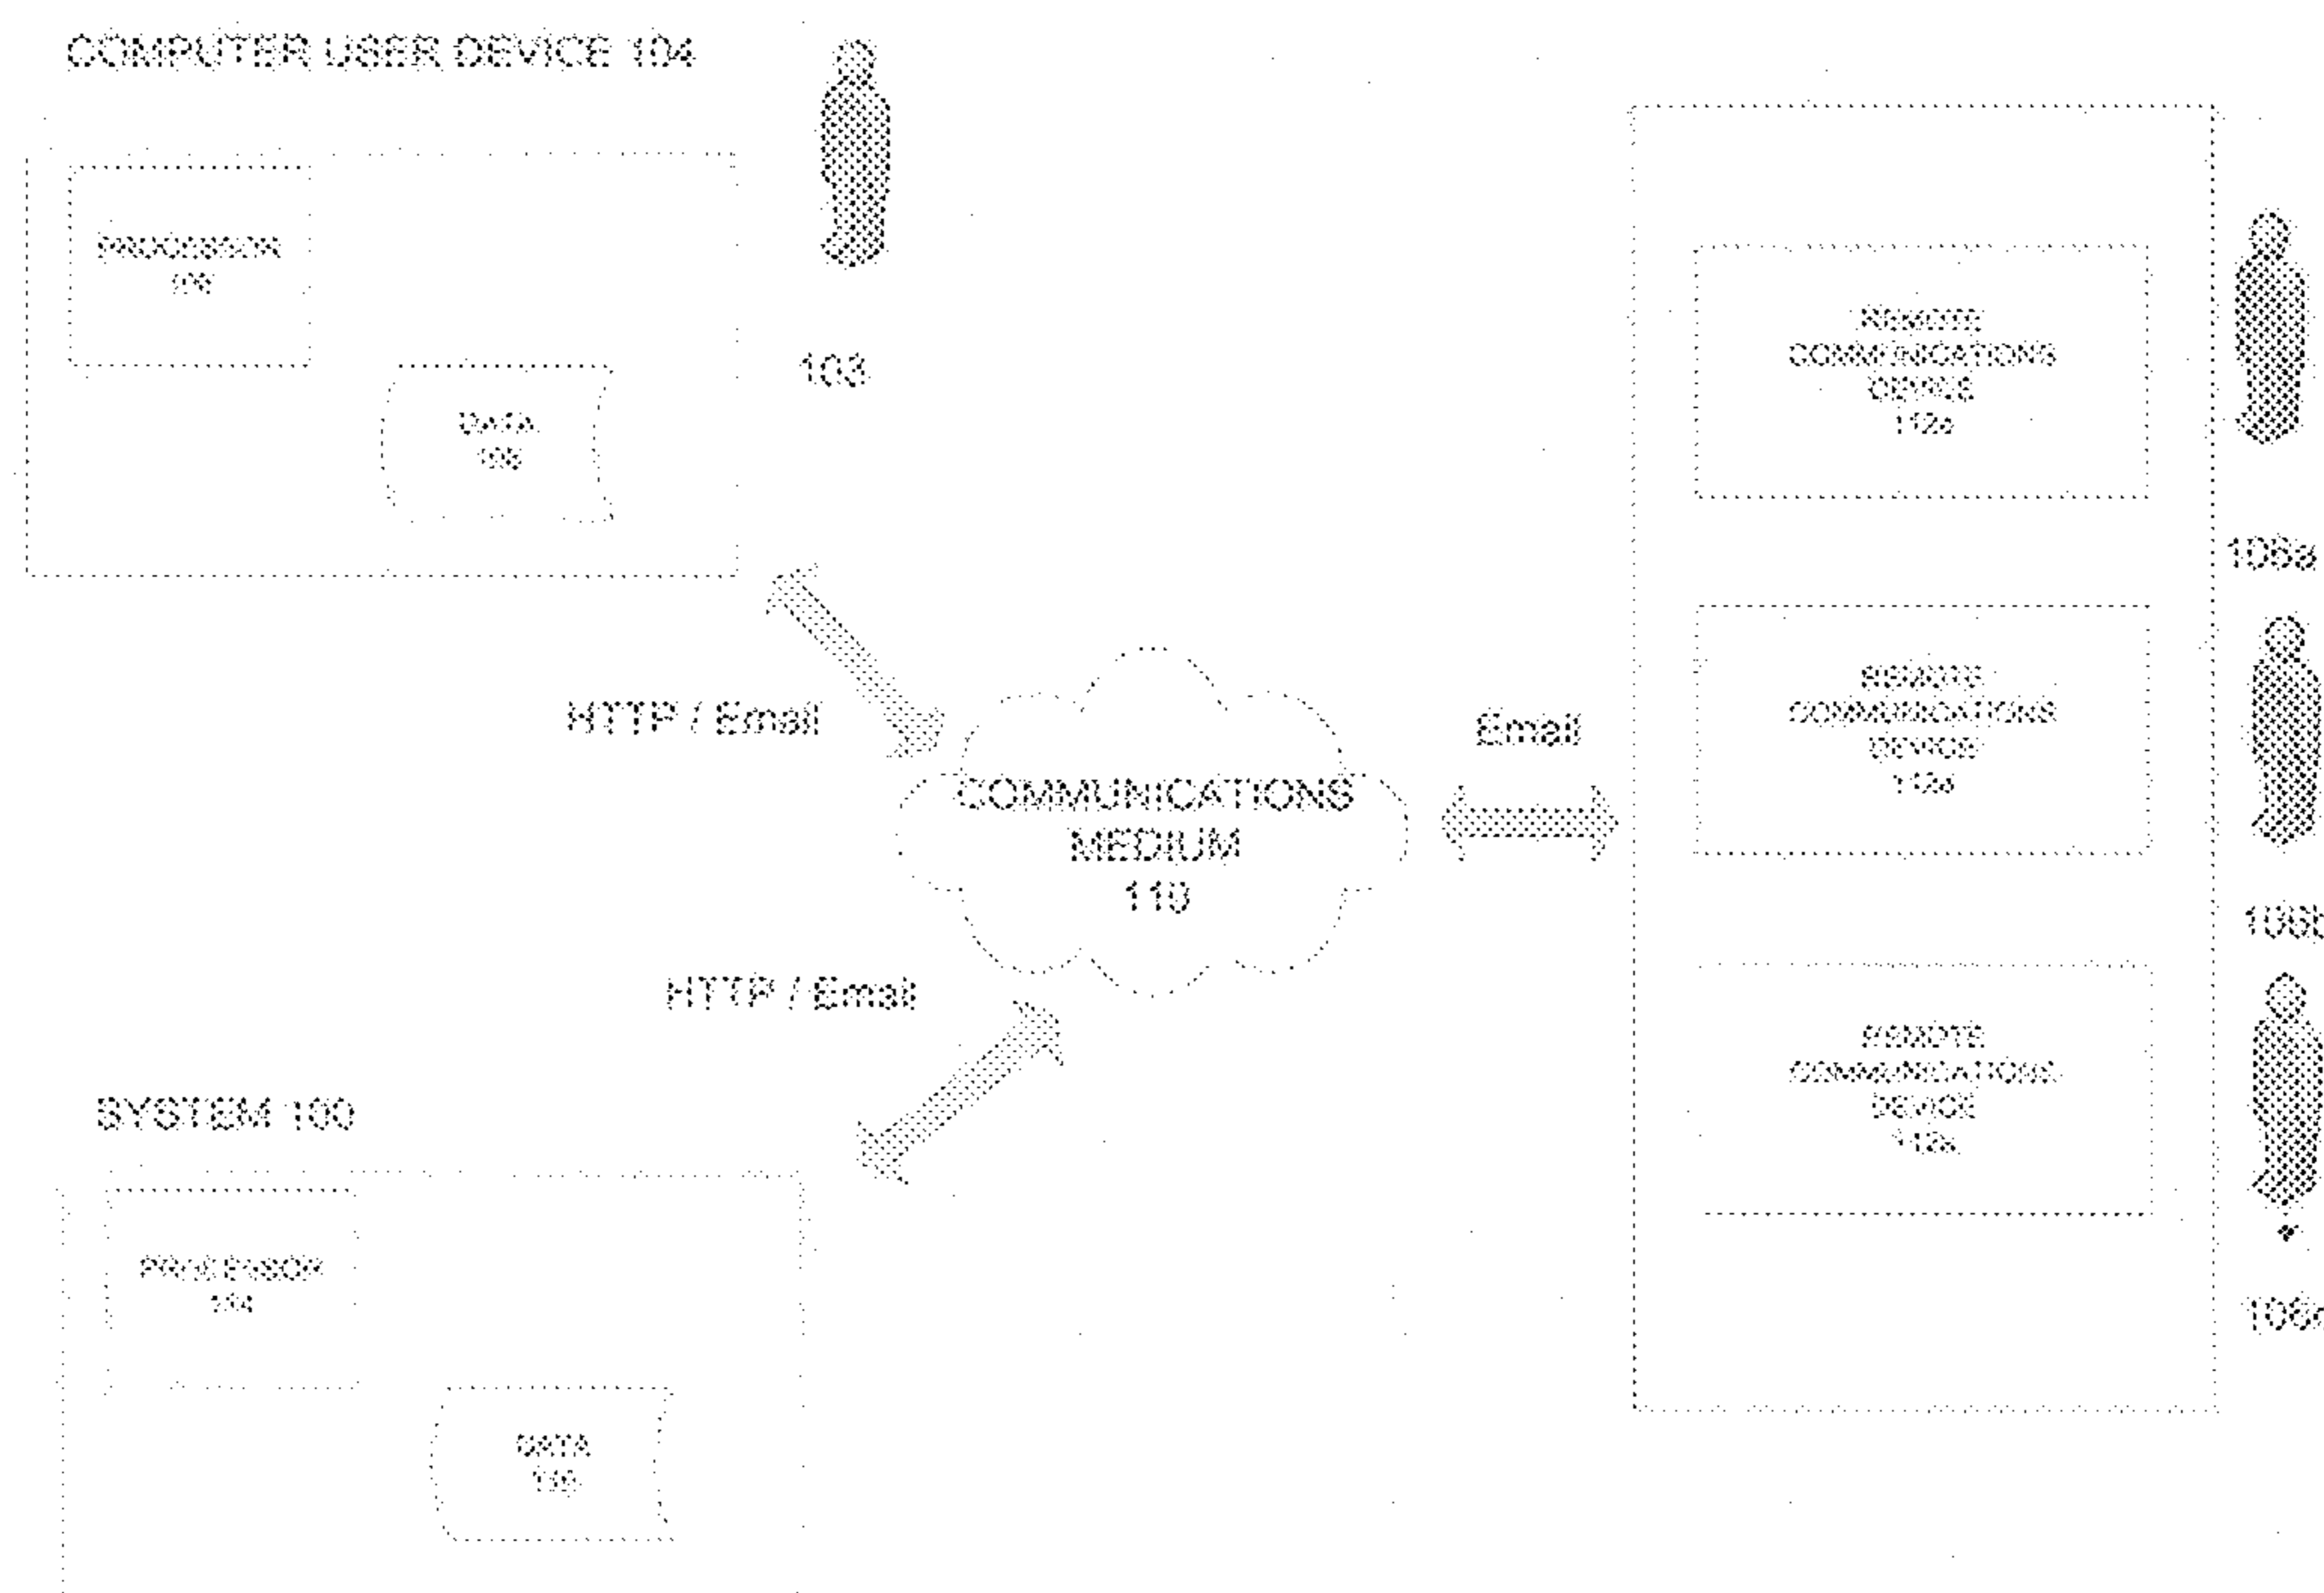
COMPUTER USER DEVICE 104

PROCESSOR
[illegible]

DATA
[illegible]

103

HTTP / Email

COMMUNICATIONS
MEDIUM
110

Email

HTTP / Email

SYSTEM 100

PROCESSOR
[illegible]

DATA
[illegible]

REMOTE
COMMUNICATIONS
DEVICE
112a

106a

REMOTE
COMMUNICATIONS
DEVICE
112a

106b

REMOTE
COMMUNICATIONS
DEVICE
112n

106n